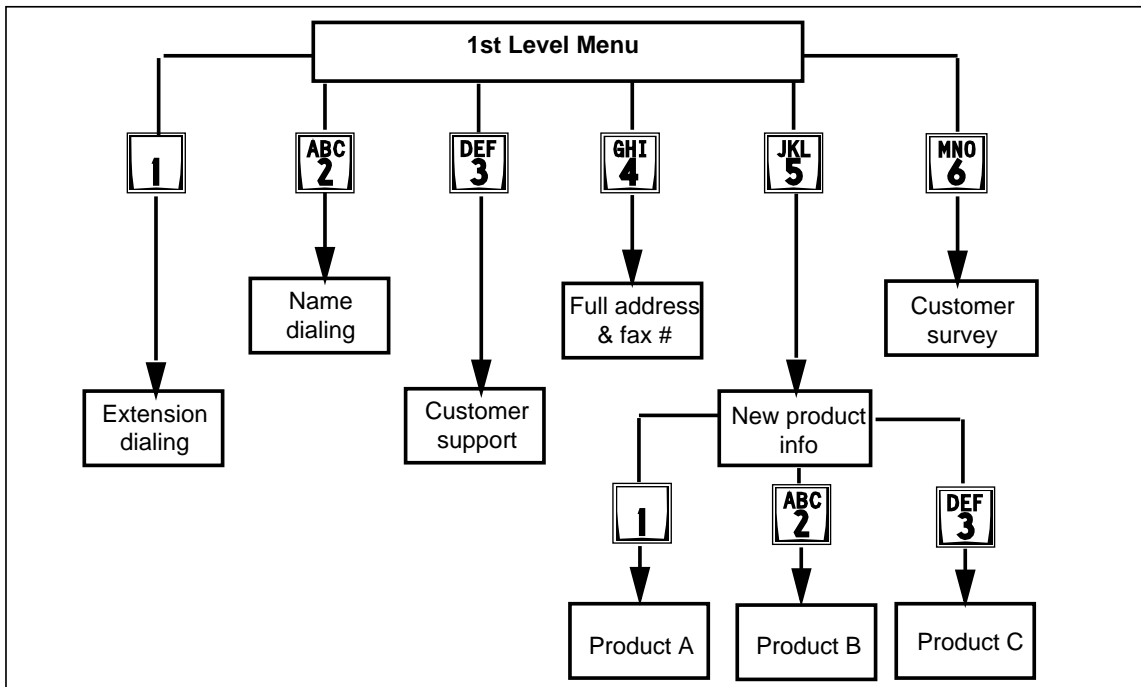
1st Level Menu

1

ABC 2

DEF 3

GHI 4

JKL 5

MNO 6

Name dialing

Full address & fax #

Customer survey

Extension dialing

Customer support

New product info

1

ABC 2

DEF 3

Product A

Product B

Product C